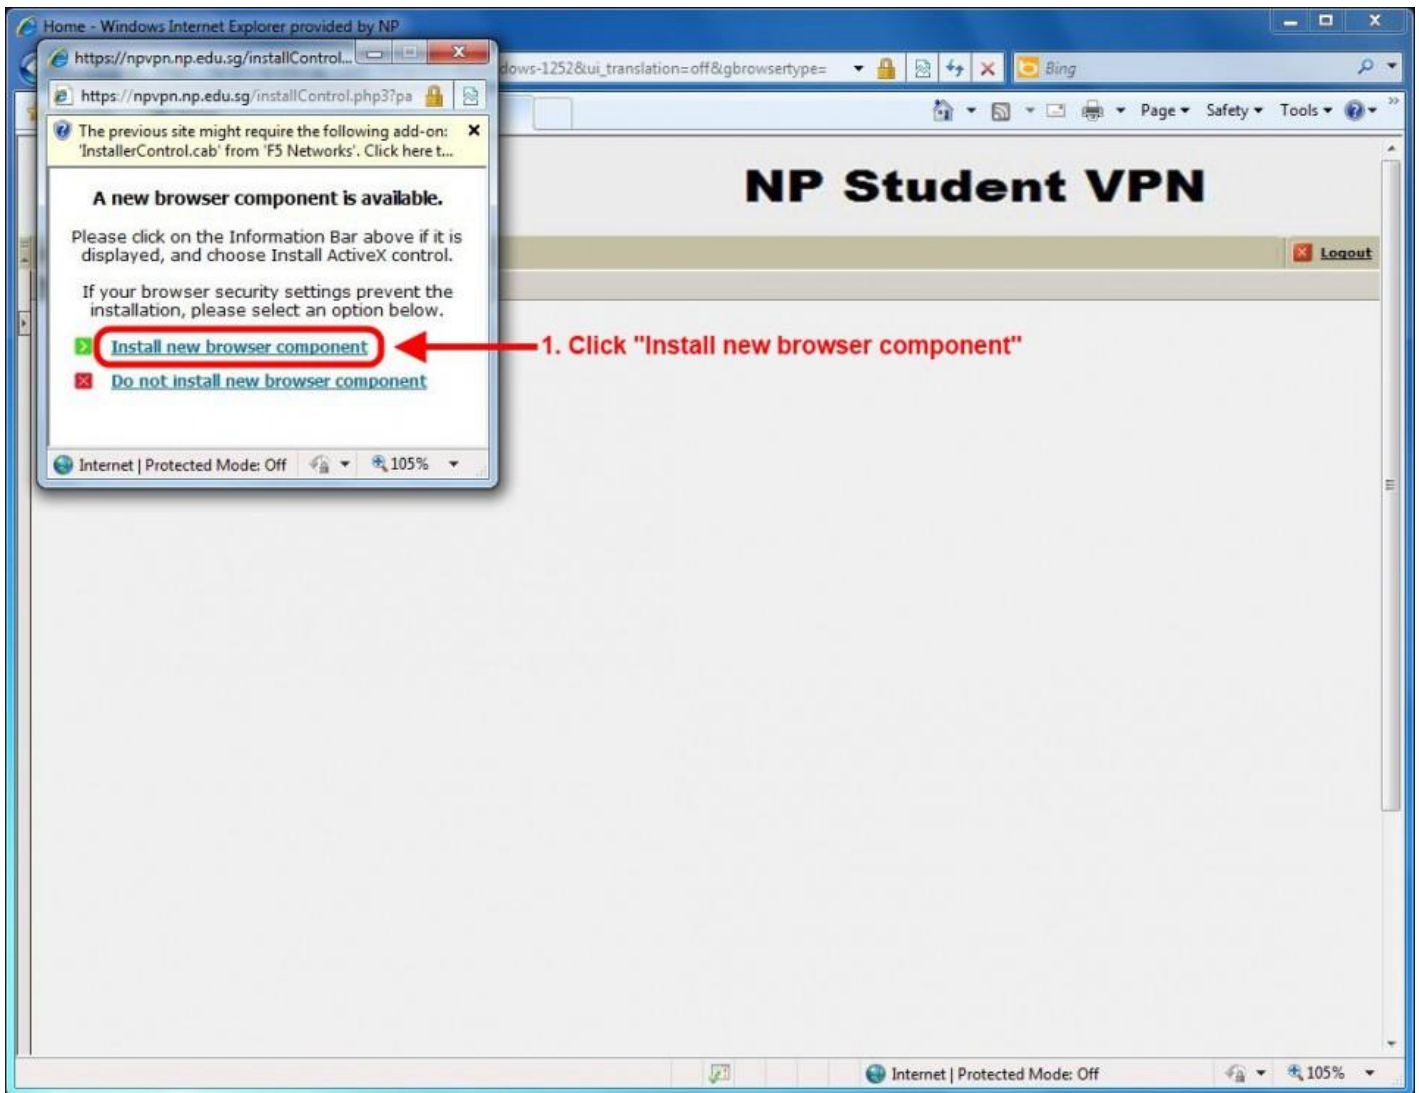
Home - Windows Internet Explorer provided by NP

https://npvpn.np.edu.sg/installControl...

https://npvpn.np.edu.sg/installControl.php3?pa

dows-1252&ui_translation=off&gbrowsertype=

Bing

Page ▾ Safety ▾ Tools ▾

The previous site might require the following add-on: 'InstallerControl.cab' from 'F5 Networks'. Click here t...

A new browser component is available.

Please click on the Information Bar above if it is displayed, and choose Install ActiveX control.

If your browser security settings prevent the installation, please select an option below.

Install new browser component

Do not install new browser component

Internet | Protected Mode: Off 105%

NP Student VPN

Logout

1. Click "Install new browser component"

Internet | Protected Mode: Off 105%